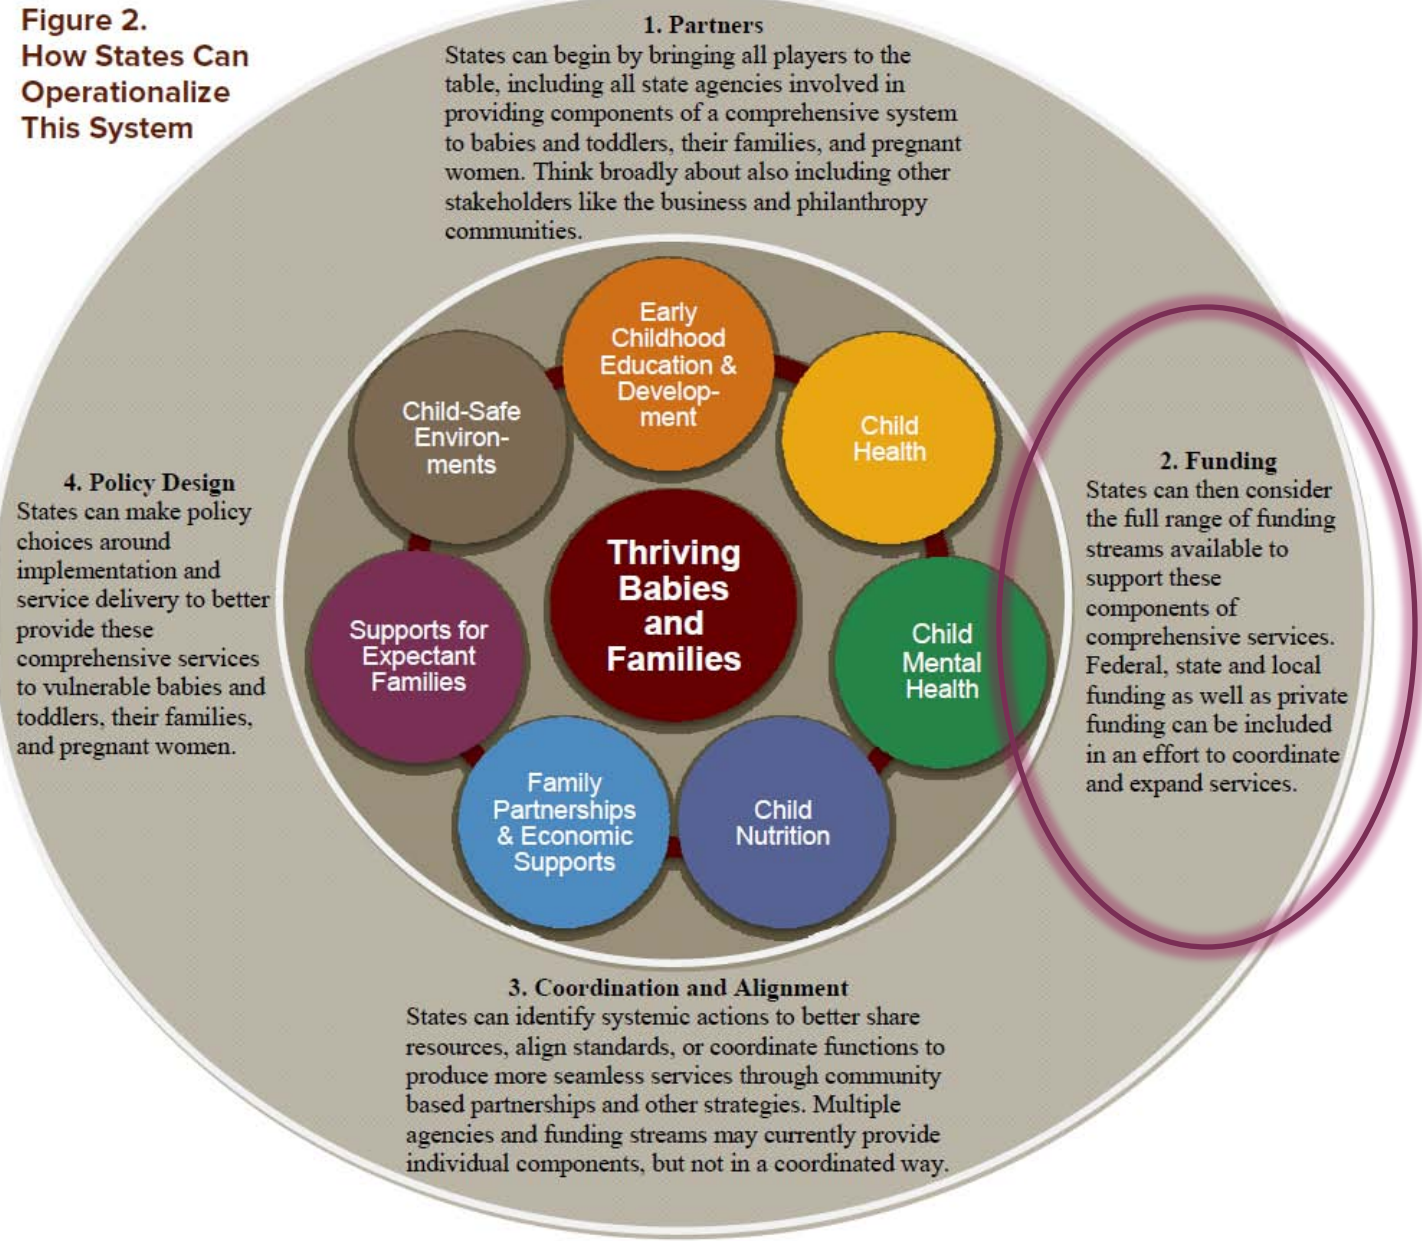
Figure 2.
How States Can Operationalize This System

1. Partners
States can begin by bringing all players to the table, including all state agencies involved in providing components of a comprehensive system to babies and toddlers, their families, and pregnant women. Think broadly about also including other stakeholders like the business and philanthropy communities.

Early Childhood Education & Development

Child Health

Child Mental Health

Child Nutrition

Family Partnerships & Economic Supports

Supports for Expectant Families

Child-Safe Environments

Thriving Babies and Families

2. Funding
States can then consider the full range of funding streams available to support these components of comprehensive services. Federal, state and local funding as well as private funding can be included in an effort to coordinate and expand services.

3. Coordination and Alignment
States can identify systemic actions to better share resources, align standards, or coordinate functions to produce more seamless services through community based partnerships and other strategies. Multiple agencies and funding streams may currently provide individual components, but not in a coordinated way.

4. Policy Design
States can make policy choices around implementation and service delivery to better provide these comprehensive services to vulnerable babies and toddlers, their families, and pregnant women.